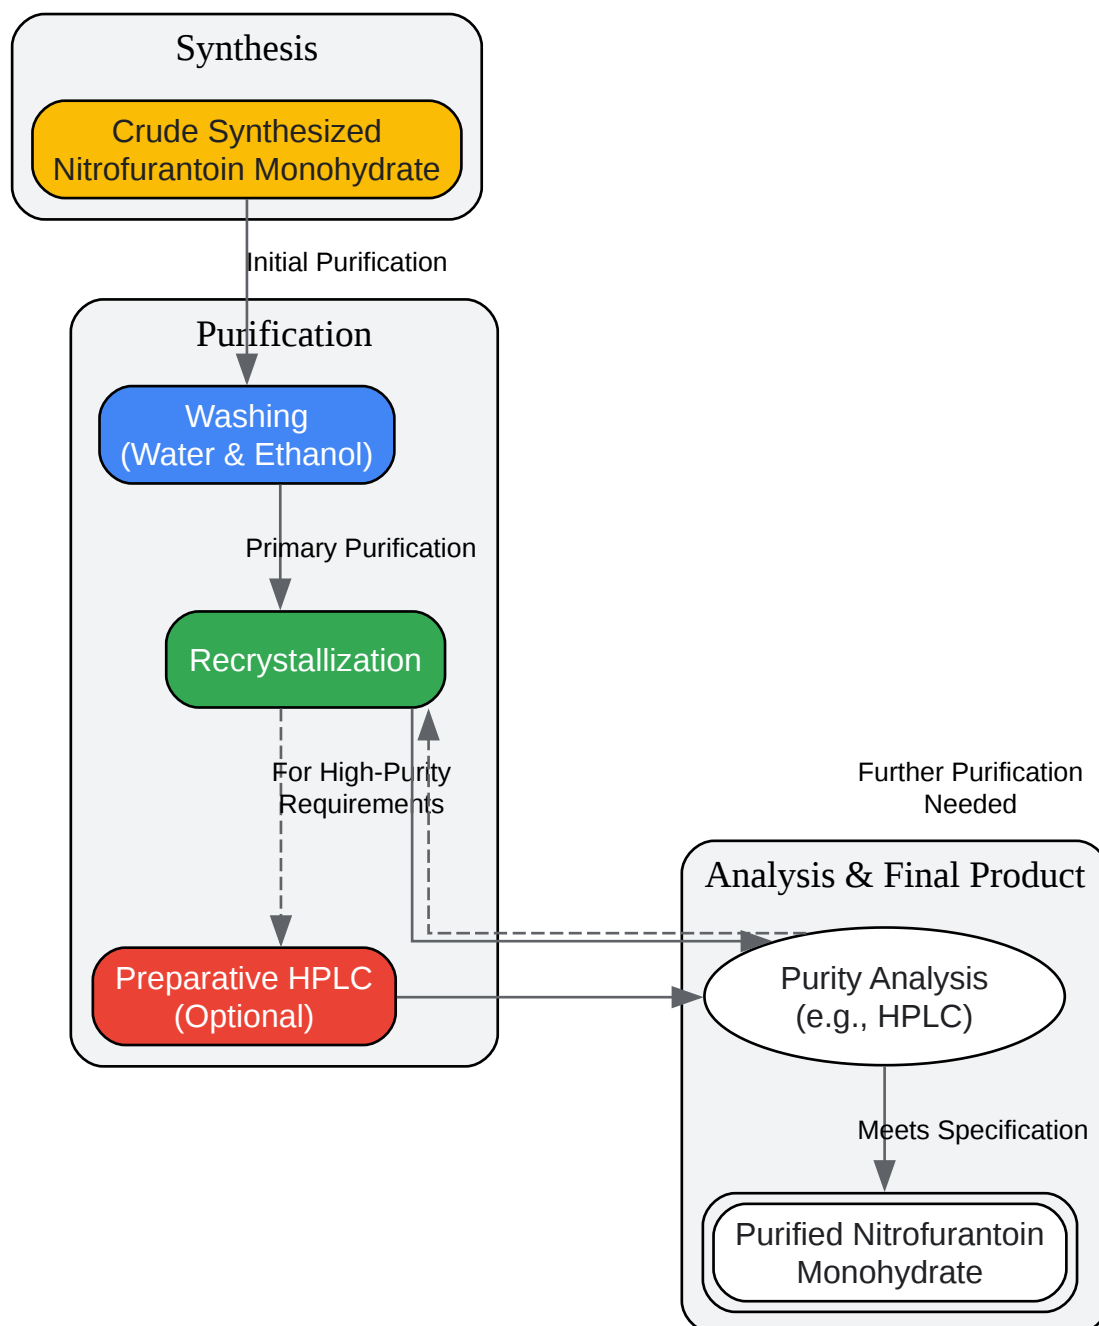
Synthesis

Crude Synthesized Nitrofurantoin Monohydrate

Initial Purification

Purification

Washing (Water & Ethanol)

Primary Purification

Recrystallization

For High-Purity Requirements

Preparative HPLC (Optional)

Further Purification Needed

Analysis & Final Product

Purity Analysis (e.g., HPLC)

Meets Specification

Purified Nitrofurantoin Monohydrate